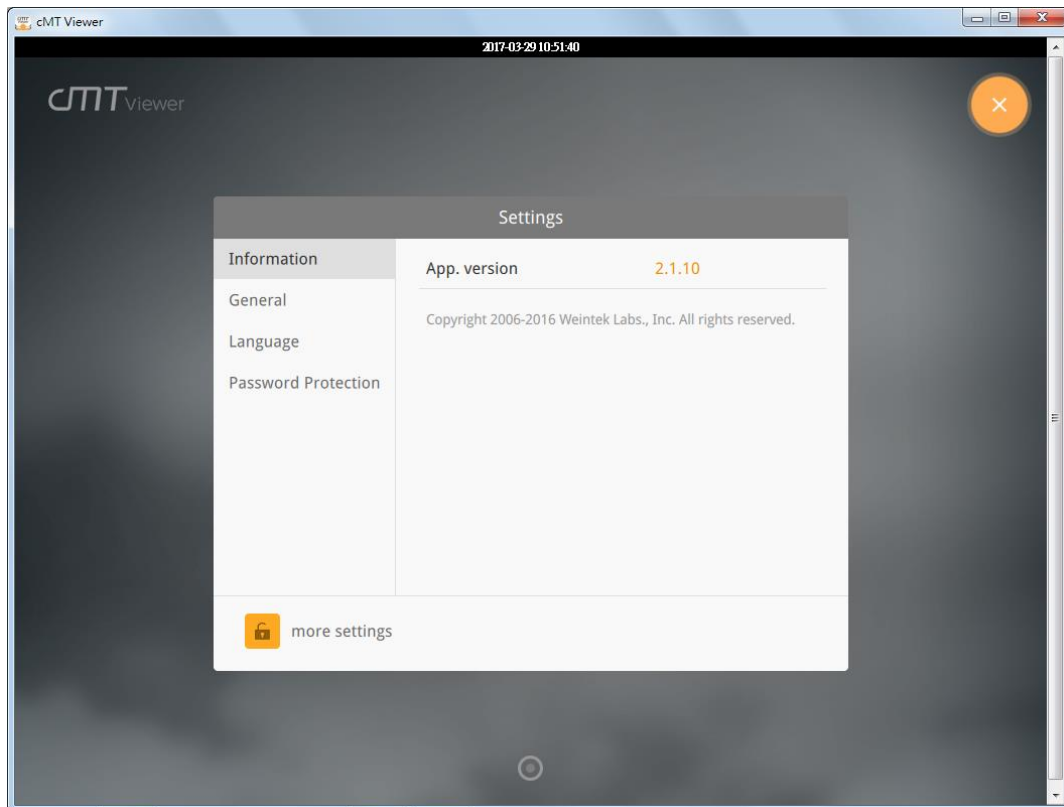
cMT Viewer

2017-03-29 10:51:40

cMT Viewer

Settings

Information
General
Language
Password Protection

App. version 2.1.10

Copyright 2006-2016 Weintek Labs., Inc. All rights reserved.

more settings